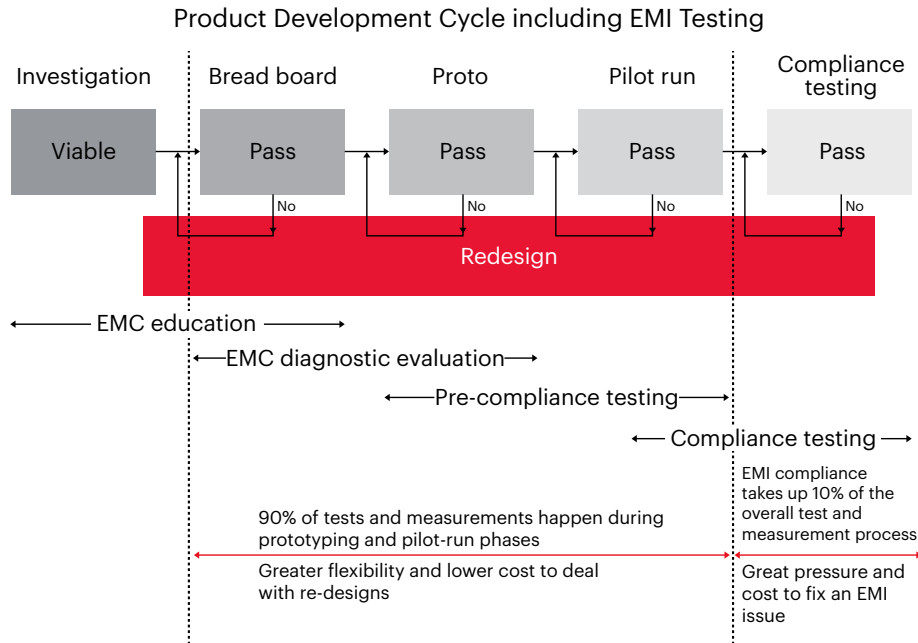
Product Development Cycle including EMI Testing

Investigation

Bread board

Proto

Pilot run

Compliance testing

Viable

Pass

Pass

Pass

Pass

No

No

No

No

Redesign

EMC education

EMC diagnostic evaluation

Pre-compliance testing

Compliance testing

EMI compliance takes up 10% of the overall test and measurement process

90% of tests and measurements happen during prototyping and pilot-run phases

Greater flexibility and lower cost to deal with re-designs

Great pressure and cost to fix an EMI issue